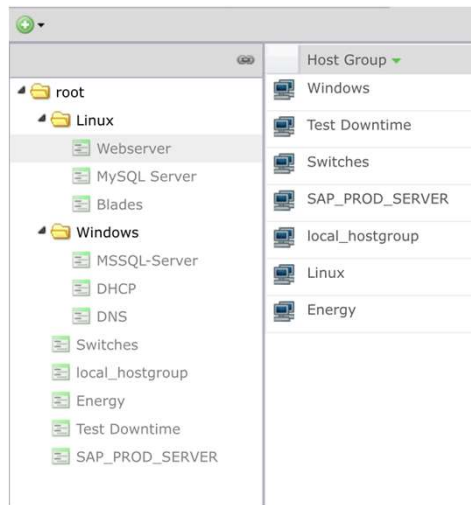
root
Linux
Webserver
MySQL Server
Blades
Windows
MSSQL-Server
DHCP
DNS
Switches
local_hostgroup
Energy
Test Downtime
SAP_PROD_SERVER

Host Group
Windows
Test Downtime
Switches
SAP_PROD_SERVER
local_hostgroup
Linux
Energy